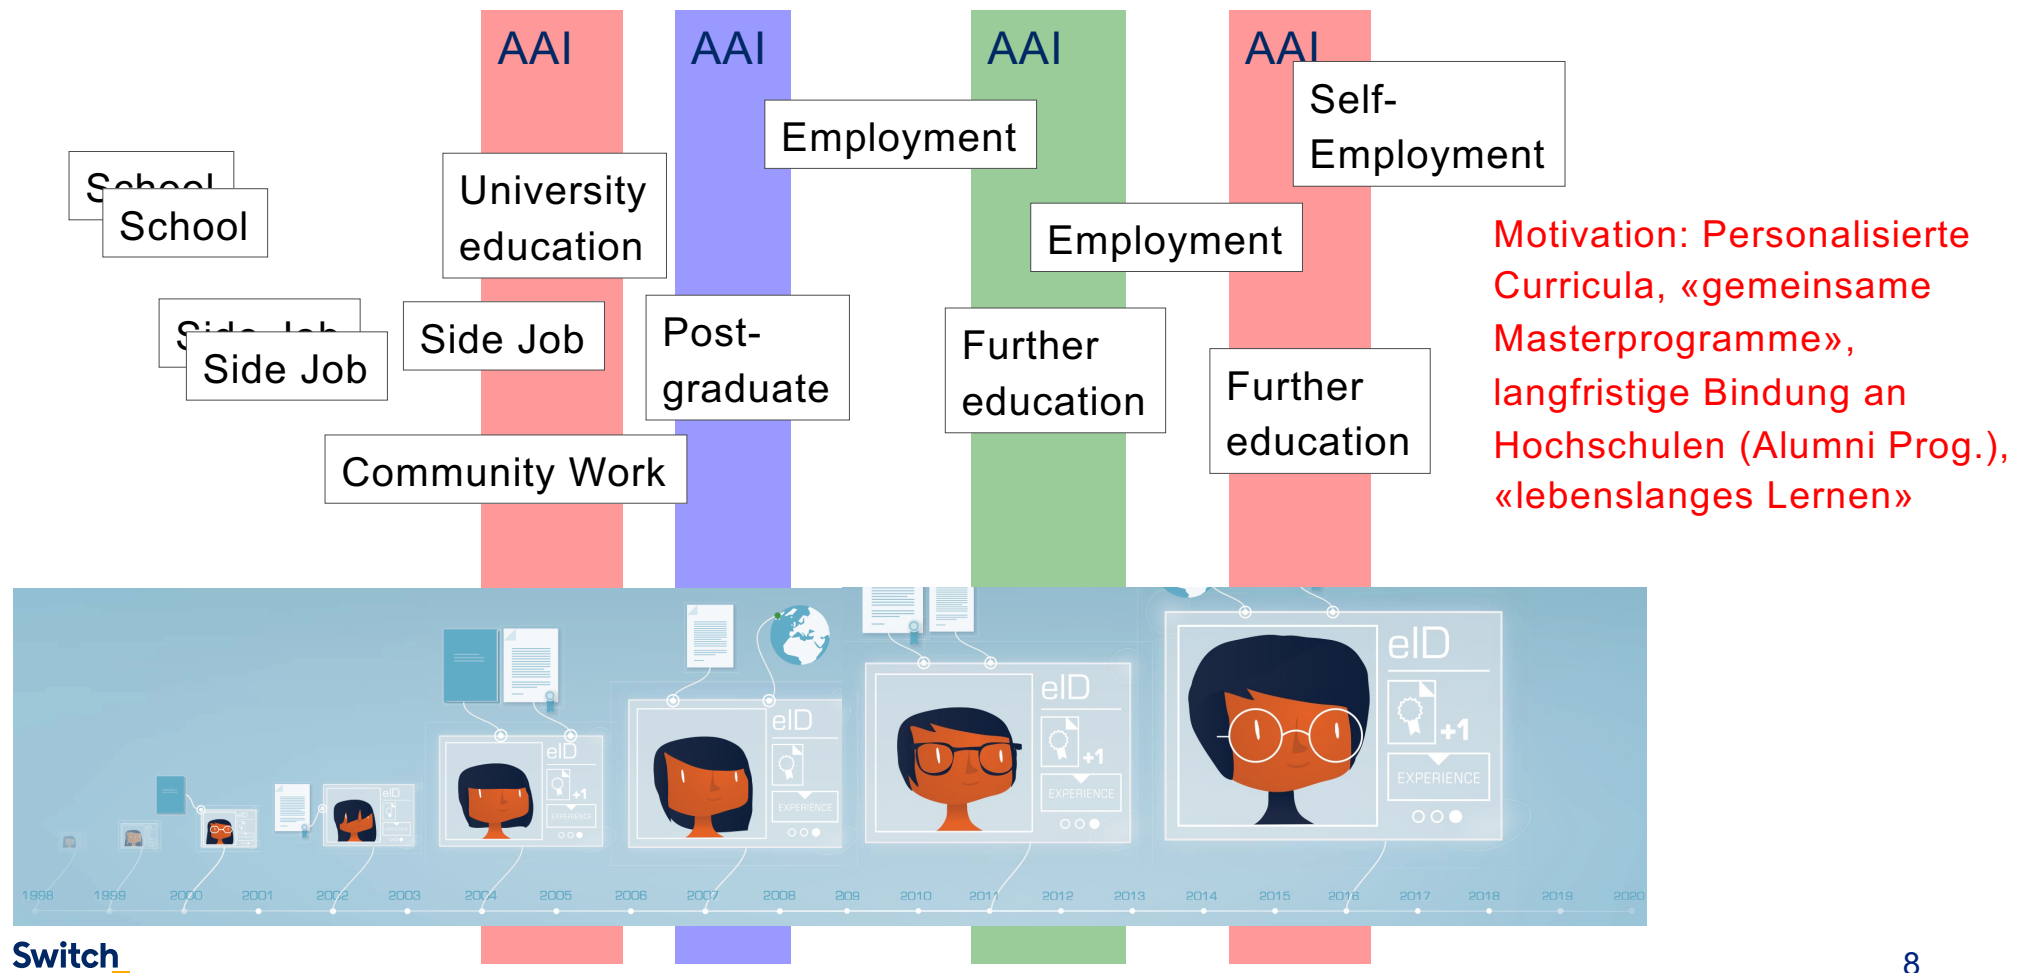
AAI

AAI

AAI

AAI

School

School

University education

Employment

Self-Employment

Employment

Side Job

Side Job

Side Job

Post-graduate

Further education

Further education

Community Work

Motivation: Personalisierte Curricula, «gemeinsame Masterprogramme», langfristige Bindung an Hochschulen (Alumni Prog.), «lebenslanges Lernen»

eID

eID

eID

eID

eID

+1

+1

+1

EXPERIENCE

EXPERIENCE

EXPERIENCE

EXPERIENCE

1998 1999 2000 2001 2002 2003 2004 2005 2006 2007 2008 209 2010 2011 2012 2013 2014 2015 2016 2017 2018 2019 2020

Switch

8